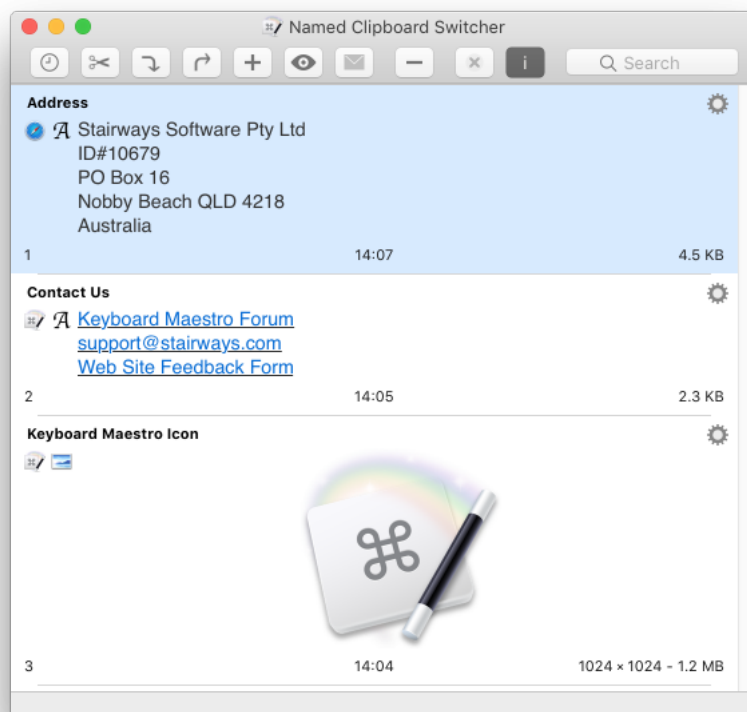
Named Clipboard Switcher

Search

Address

Stairways Software Pty Ltd
ID#10679
PO Box 16
Nobby Beach QLD 4218
Australia

1 14:07 4.5 KB

Contact Us

Keyboard Maestro Forum
support@stairways.com
Web Site Feedback Form

2 14:05 2.3 KB

Keyboard Maestro Icon

3 14:04 1024 × 1024 - 1.2 MB